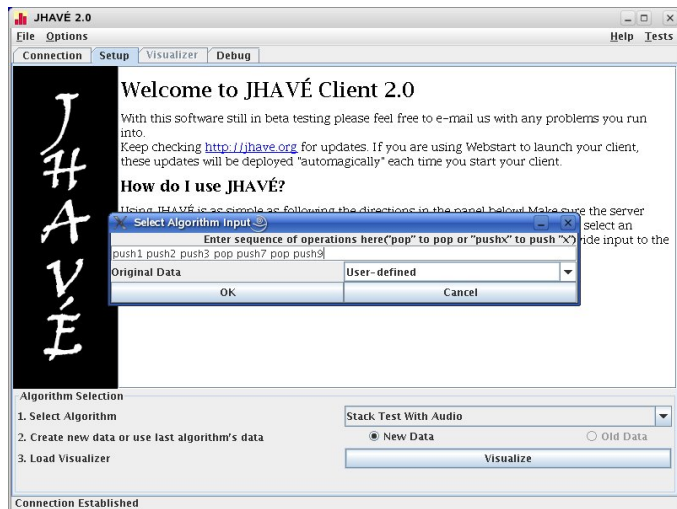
JHAVÉ 2.0

File Options

Help Tests

Connection Setup Visualizer Debug

JHAVÉ

Welcome to JHAVÉ Client 2.0

With this software still in beta testing please feel free to e-mail us with any problems you run into.
Keep checking http://jhave.org for updates. If you are using Webstart to launch your client, these updates will be deployed "automagically" each time you start your client.

How do I use JHAVÉ?

Using JHAVÉ is as simple as following the directions in the panel below! Make sure the server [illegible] select an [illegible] ide input to the

Select Algorithm Input

Enter sequence of operations here("pop" to pop or "pushx" to push "x")

push1 push2 push3 pop push7 pop push9

Original Data

User-defined

OK

Cancel

Algorithm Selection

1. Select Algorithm

Stack Test With Audio

2. Create new data or use last algorithm's data

New Data

Old Data

3. Load Visualizer

Visualize

Connection Established